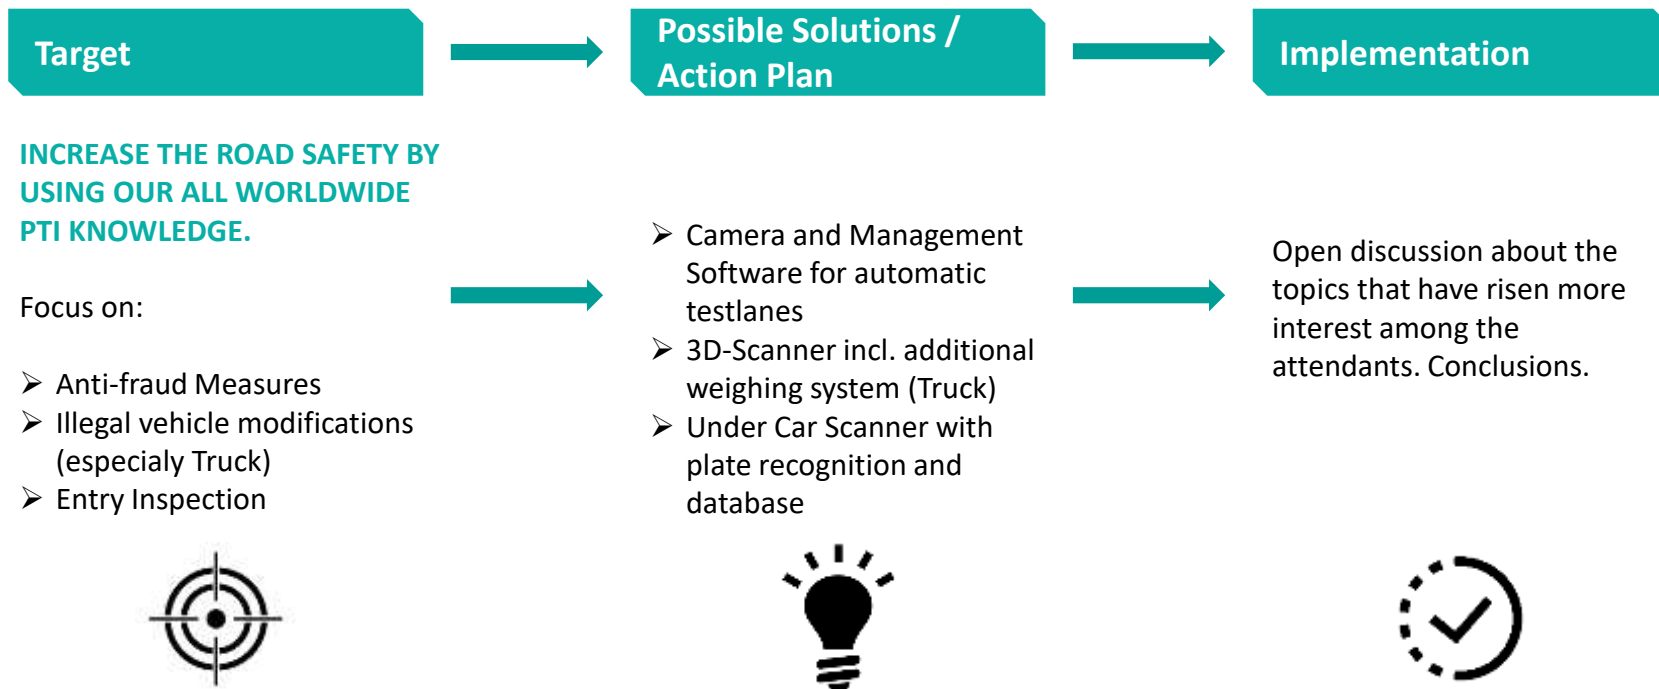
Target

Possible Solutions / Action Plan

Implementation

INCREASE THE ROAD SAFETY BY USING OUR ALL WORLDWIDE PTI KNOWLEDGE.

Focus on:

➢ Anti-fraud Measures
➢ Illegal vehicle modifications (especialy Truck)
➢ Entry Inspection

➢ Camera and Management Software for automatic testlanes
➢ 3D-Scanner incl. additional weighing system (Truck)
➢ Under Car Scanner with plate recognition and database

Open discussion about the topics that have risen more interest among the attendants. Conclusions.